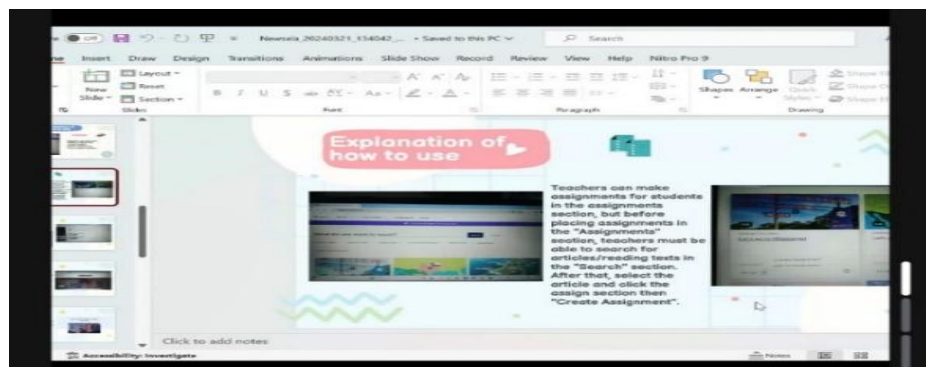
Off Newsela_20240321_154042_... • Saved to this PC Search

me Insert Draw Design Transitions Animations Slide Show Record Review View Help Nitro Pro 9

New Slide Layout Reset Section Slides Font Paragraph Shapes Arrange Quick Styles Drawing

Explanation of how to use

Teachers can make assignments for students in the assignments section, but before placing assignments in the "Assignments" section, teachers must be able to search for articles/reading texts in the "Search" section. After that, select the article and click the assign section then "Create Assignment".

Click to add notes

Accessibility: Investigate Notes